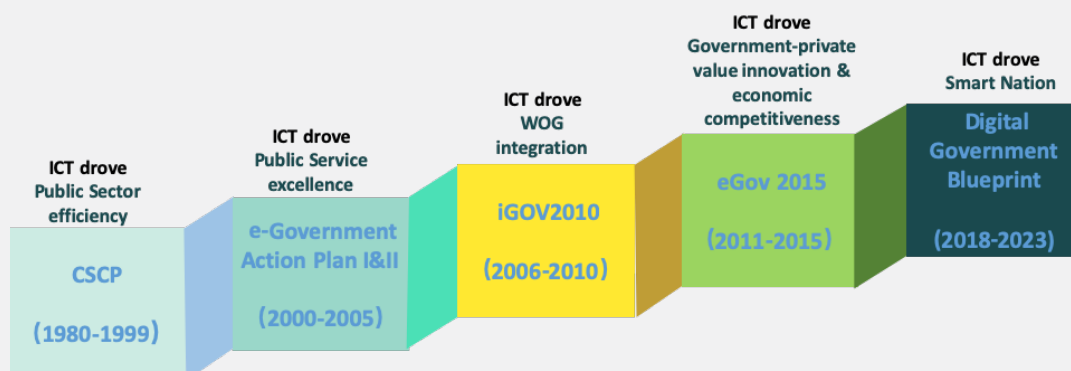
ICT drove
Public Sector efficiency

CSCP

（1980-1999）

ICT drove
Public Service excellence

e-Government Action Plan I&II

（2000-2005）

ICT drove
WOG integration

iGOV2010

（2006-2010）

ICT drove
Government-private value innovation & economic competitiveness

eGov 2015

（2011-2015）

ICT drove
Smart Nation

Digital Government Blueprint

(2018-2023)